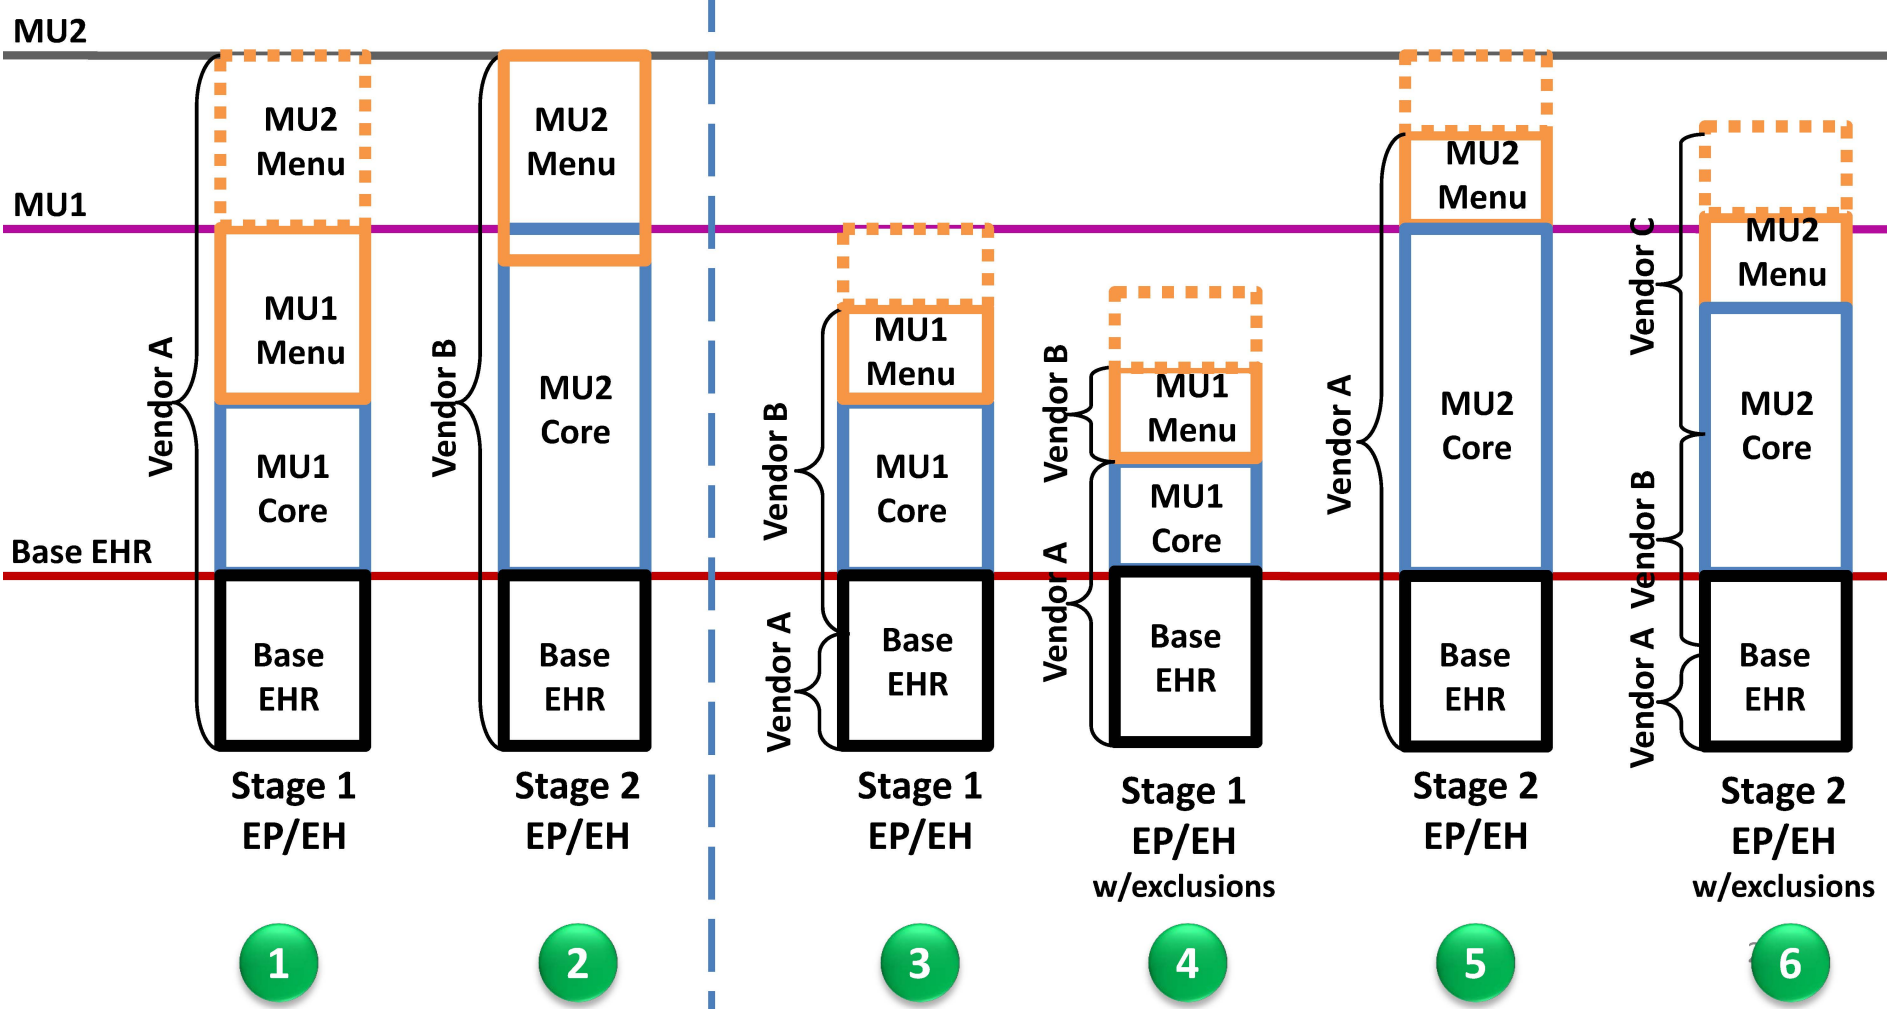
MU2

MU1

Base EHR

Vendor A

MU2 Menu

MU1 Menu

MU1 Core

Base EHR

Stage 1 EP/EH

1

Vendor B

MU2 Menu

MU2 Core

Base EHR

Stage 2 EP/EH

2

Vendor B

Vendor A

MU1 Menu

MU1 Core

Base EHR

Stage 1 EP/EH

3

Vendor B

Vendor A

MU1 Menu

MU1 Core

Base EHR

Stage 1 EP/EH w/exclusions

4

Vendor A

MU2 Menu

MU2 Core

Base EHR

Stage 2 EP/EH

5

Vendor C

Vendor B

Vendor A

MU2 Menu

MU2 Core

Base EHR

Stage 2 EP/EH w/exclusions

6